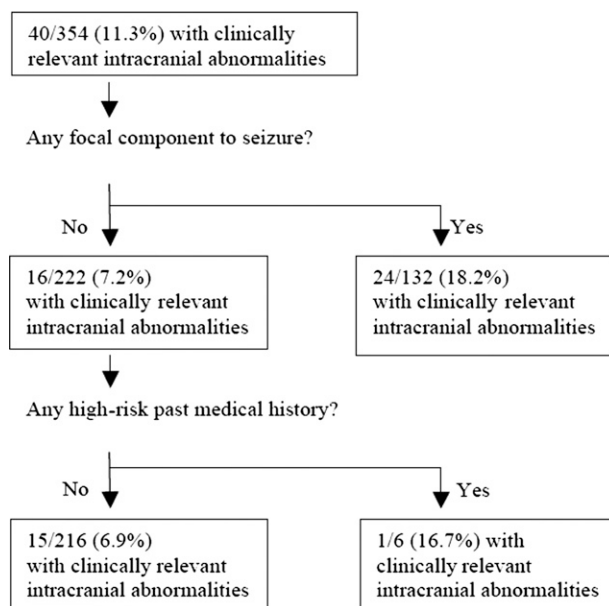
40/354 (11.3%) with clinically relevant intracranial abnormalities

Any focal component to seizure?

No

Yes

16/222 (7.2%) with clinically relevant intracranial abnormalities

24/132 (18.2%) with clinically relevant intracranial abnormalities

Any high-risk past medical history?

No

Yes

15/216 (6.9%) with clinically relevant intracranial abnormalities

1/6 (16.7%) with clinically relevant intracranial abnormalities